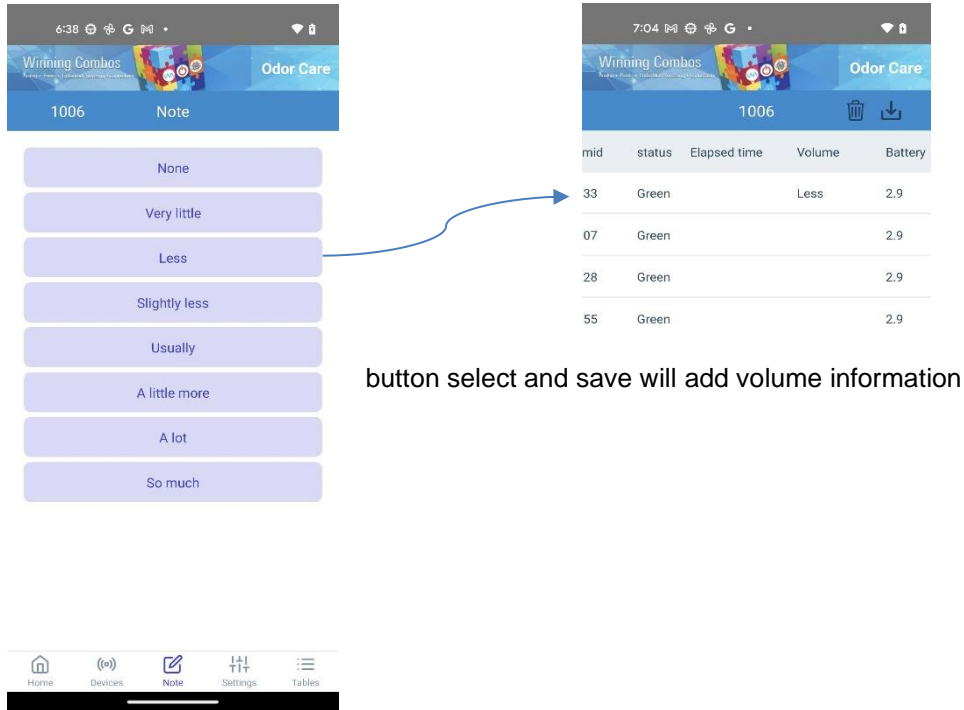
6:38

Winning Combos

Odor Care

1006 Note

None

Very little

Less

Slightly less

Usually

A little more

A lot

So much

Home Devices Note Settings Tables

7:04

Winning Combos

Odor Care

1006

| mid | status | Elapsed time | Volume | Battery |
|---|---|---|---|---|
| 33 | Green | | Less | 2.9 |
| 07 | Green | | | 2.9 |
| 28 | Green | | | 2.9 |
| 55 | Green | | | 2.9 |

button select and save will add volume information